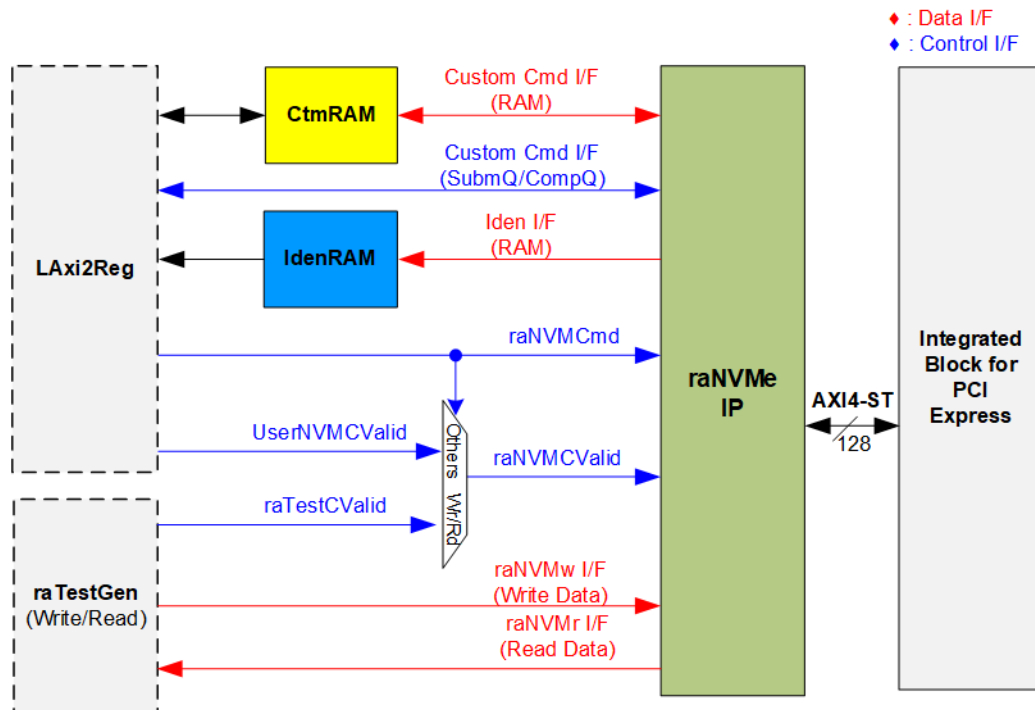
♦ : Data I/F
♦ : Control I/F

LAxi2Reg

CtmRAM

Custom Cmd I/F
(RAM)

Custom Cmd I/F
(SubmQ/CompQ)

IdenRAM

Iden I/F
(RAM)

raNVMCmd

UserNVMCValid

Others

Wr/Rd

raNVMCValid

raTestCValid

raTestGen
(Write/Read)

raNVMw I/F
(Write Data)

raNVMr I/F
(Read Data)

raNVMe
IP

AXI4-ST

128

Integrated
Block for
PCI
Express